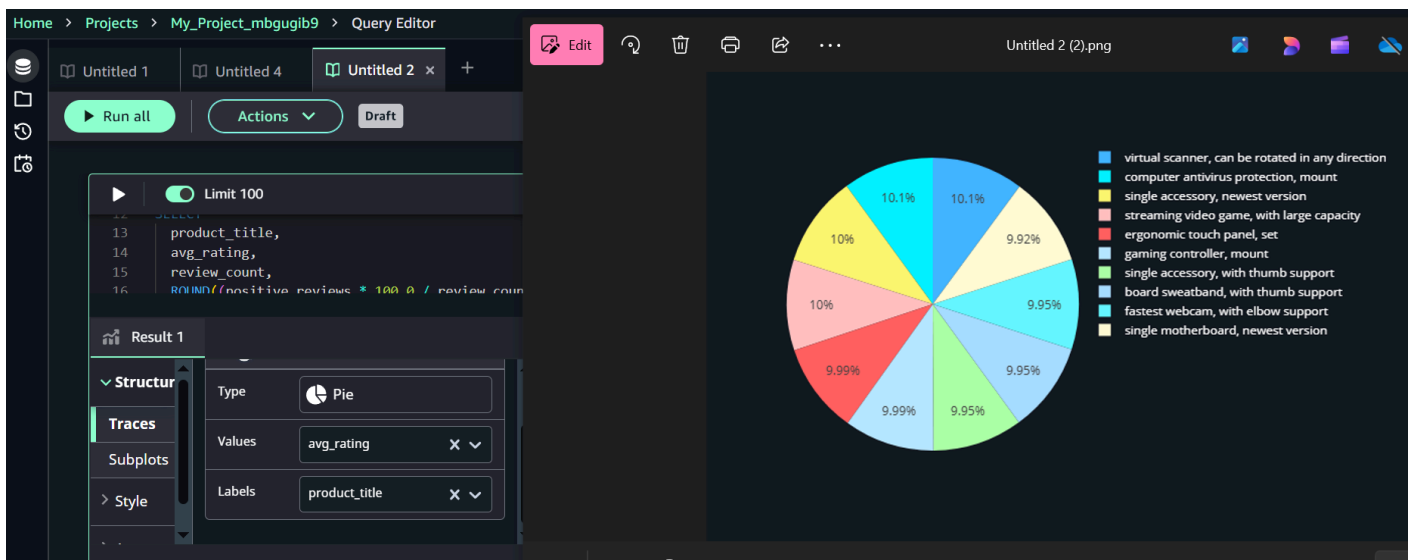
Home > Projects > My_Project_mbgugib9 > Query Editor

Untitled 1 Untitled 4 Untitled 2 × +

Run all Actions Draft

Limit 100

12 SELECT
13 product_title,
14 avg_rating,
15 review_count,
16 ROUND((positive_reviews * 100.0 / review_coun

Result 1

Structur
Traces
Subplots
Style

Type Pie
Values avg_rating
Labels product_title

Edit Untitled 2 (2).png

10.1%
10.1%
9.92%
9.95%
9.95%
9.95%
9.99%
9.99%
10%
10%

virtual scanner, can be rotated in any direction
computer antivirus protection, mount
single accessory, newest version
streaming video game, with large capacity
ergonomic touch panel, set
gaming controller, mount
single accessory, with thumb support
board sweatband, with thumb support
fastest webcam, with elbow support
single motherboard, newest version